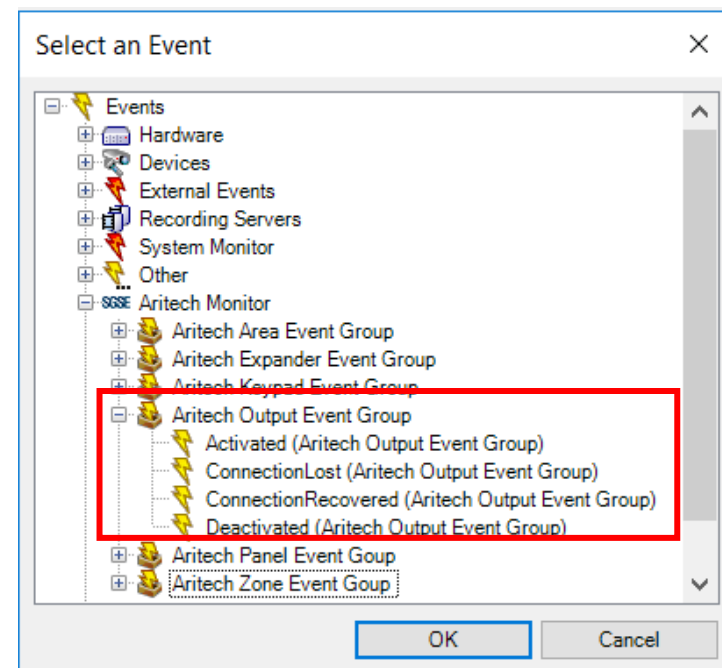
Select an Event

Events
Hardware
Devices
External Events
Recording Servers
System Monitor
Other
SGSE Aritech Monitor
Aritech Area Event Group
Aritech Expander Event Group
Aritech Keypad Event Group
Aritech Output Event Group
Activated (Aritech Output Event Group)
ConnectionLost (Aritech Output Event Group)
ConnectionRecovered (Aritech Output Event Group)
Deactivated (Aritech Output Event Group)
Aritech Panel Event Goup
Aritech Zone Event Goup

OK
Cancel